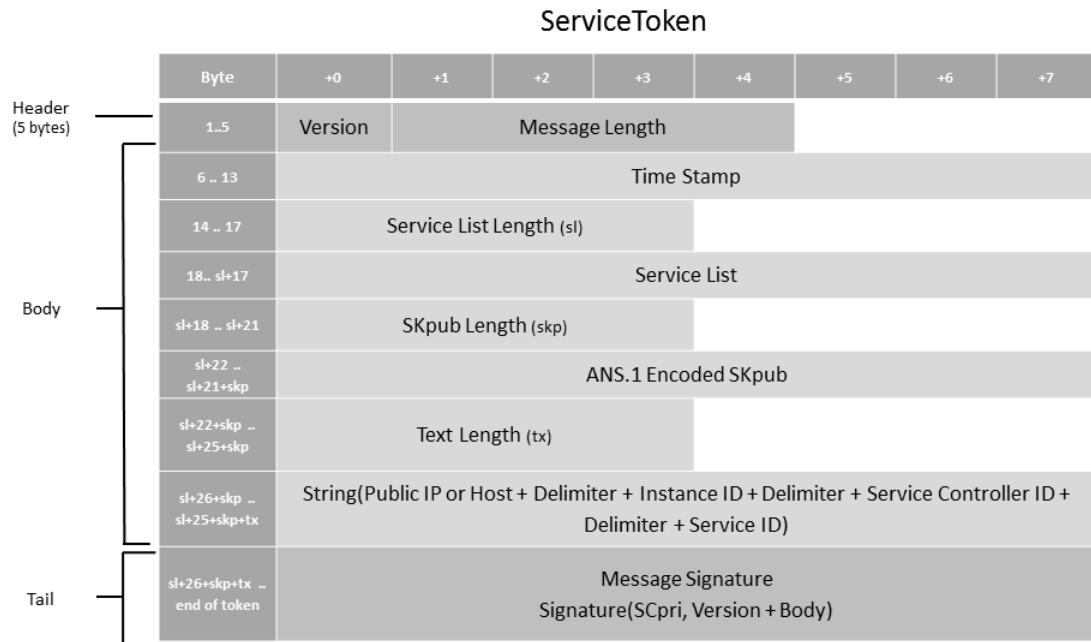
ServiceToken

| Byte | +0 | +1 | +2 | +3 | +4 | +5 | +6 | +7 |
|---|---|---|---|---|---|---|---|---|
| 1..5 | Version | Message Length | | | | | | |
| 6 .. 13 | Time Stamp | | | | | | | |
| 14 .. 17 | Service List Length (sl) | | | | | | | |
| 18.. sl+17 | Service List | | | | | | | |
| sl+18 .. sl+21 | SKpub Length (skp) | | | | | | | |
| sl+22 .. sl+21+skp | ANS.1 Encoded SKpub | | | | | | | |
| sl+22+skp .. sl+25+skp | Text Length (tx) | | | | | | | |
| sl+26+skp .. sl+25+skp+tx | String(Public IP or Host + Delimiter + Instance ID + Delimiter + Service Controller ID + Delimiter + Service ID) | | | | | | | |
| sl+26+skp+tx .. end of token | Message Signature Signature(SCpri, Version + Body) | | | | | | | |

Header (5 bytes)

Body

Tail